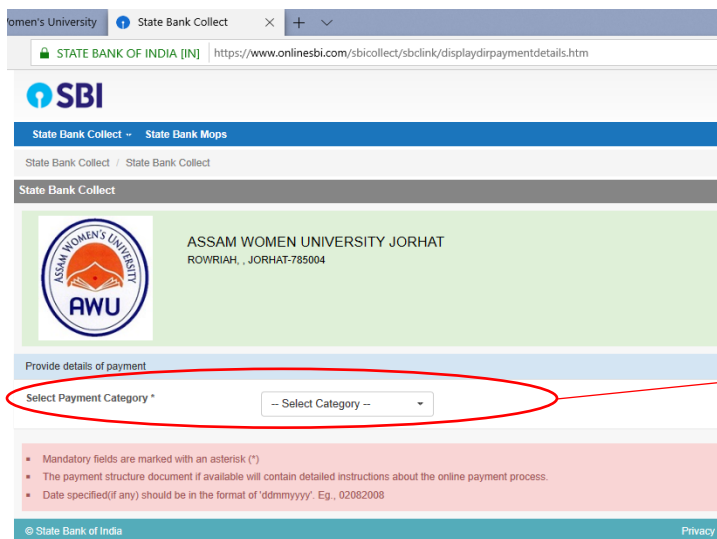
omen's University | State Bank Collect ×

STATE BANK OF INDIA [IN] https://www.onlinesbi.com/sbicollect/sbclink/displaydirpaymentdetails.htm

SBI

State Bank Collect State Bank Mops

State Bank Collect / State Bank Collect

State Bank Collect

ASSAM WOMEN'S UNIVERSITY

AWU

ASSAM WOMEN UNIVERSITY JORHAT
ROWRIAH, , JORHAT-785004

Provide details of payment

Select Payment Category * -- Select Category --

▪ Mandatory fields are marked with an asterisk (*)
▪ The payment structure document if available will contain detailed instructions about the online payment process.
▪ Date specified(if any) should be in the format of 'ddmmyyyy'. Eg., 02082008

© State Bank of India Privacy